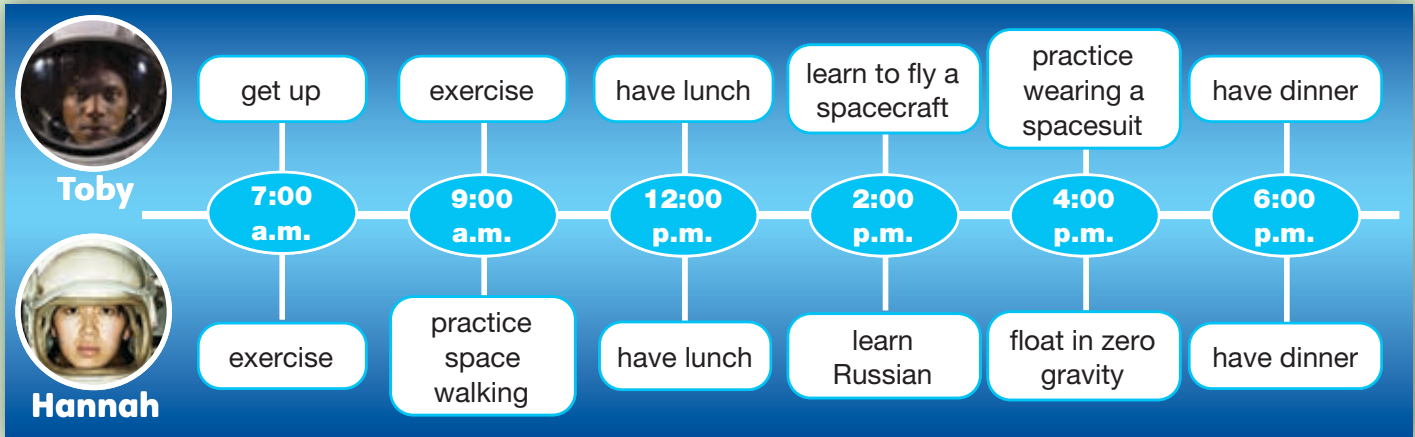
Toby

get up

exercise

have lunch

learn to fly a spacecraft

practice wearing a spacesuit

have dinner

7:00 a.m.

9:00 a.m.

12:00 p.m.

2:00 p.m.

4:00 p.m.

6:00 p.m.

Hannah

exercise

practice space walking

have lunch

learn Russian

float in zero gravity

have dinner